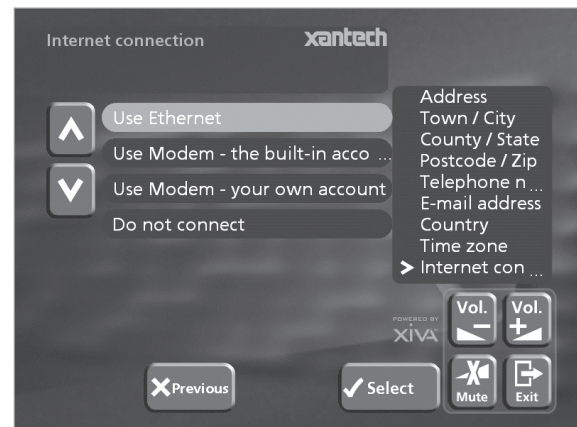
Internet connection

xantech

Use Ethernet

Use Modem - the built-in acco ...

Use Modem - your own account

Do not connect

Address
Town / City
County / State
Postcode / Zip
Telephone n ...
E-mail address
Country
Time zone
➤ Internet con ...

POWERED BY
XIVA

Vol.

Vol.

Mute

Exit

Previous

Select